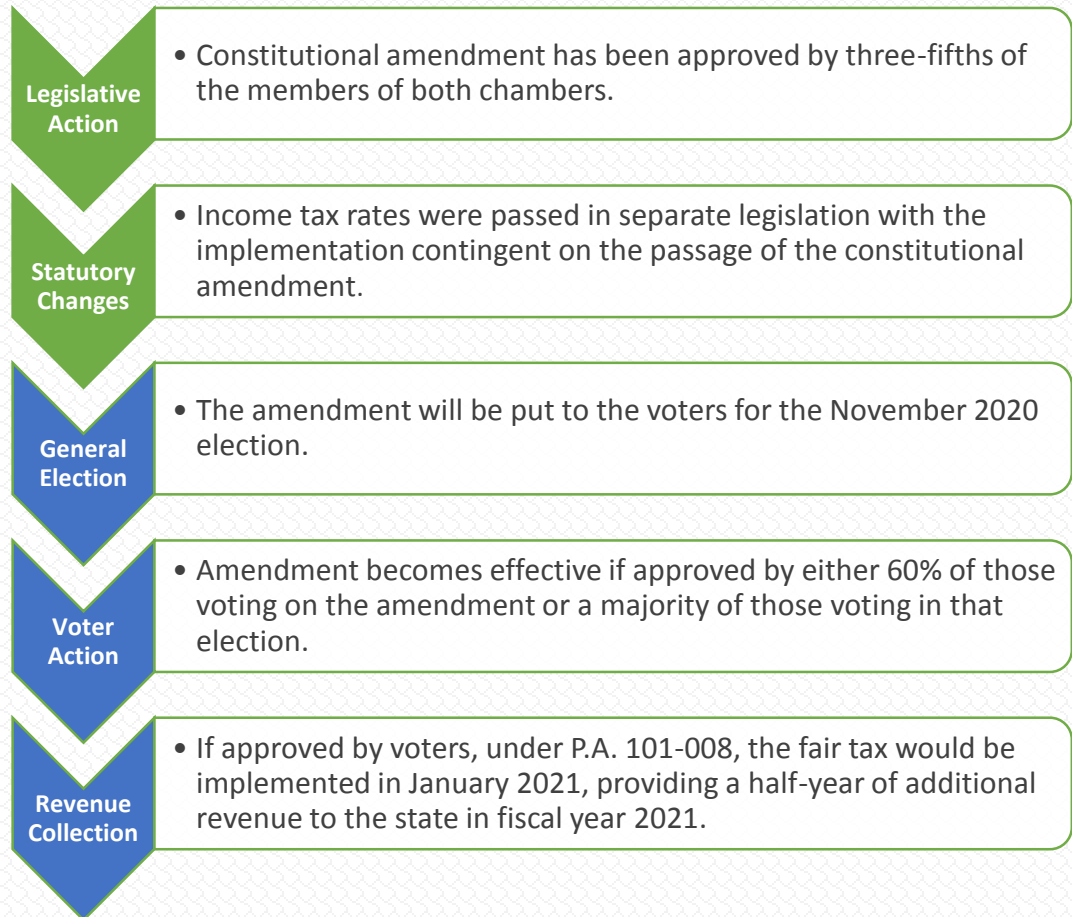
Legislative Action

• Constitutional amendment has been approved by three-fifths of the members of both chambers.

Statutory Changes

• Income tax rates were passed in separate legislation with the implementation contingent on the passage of the constitutional amendment.

General Election

• The amendment will be put to the voters for the November 2020 election.

Voter Action

• Amendment becomes effective if approved by either 60% of those voting on the amendment or a majority of those voting in that election.

Revenue Collection

• If approved by voters, under P.A. 101-008, the fair tax would be implemented in January 2021, providing a half-year of additional revenue to the state in fiscal year 2021.